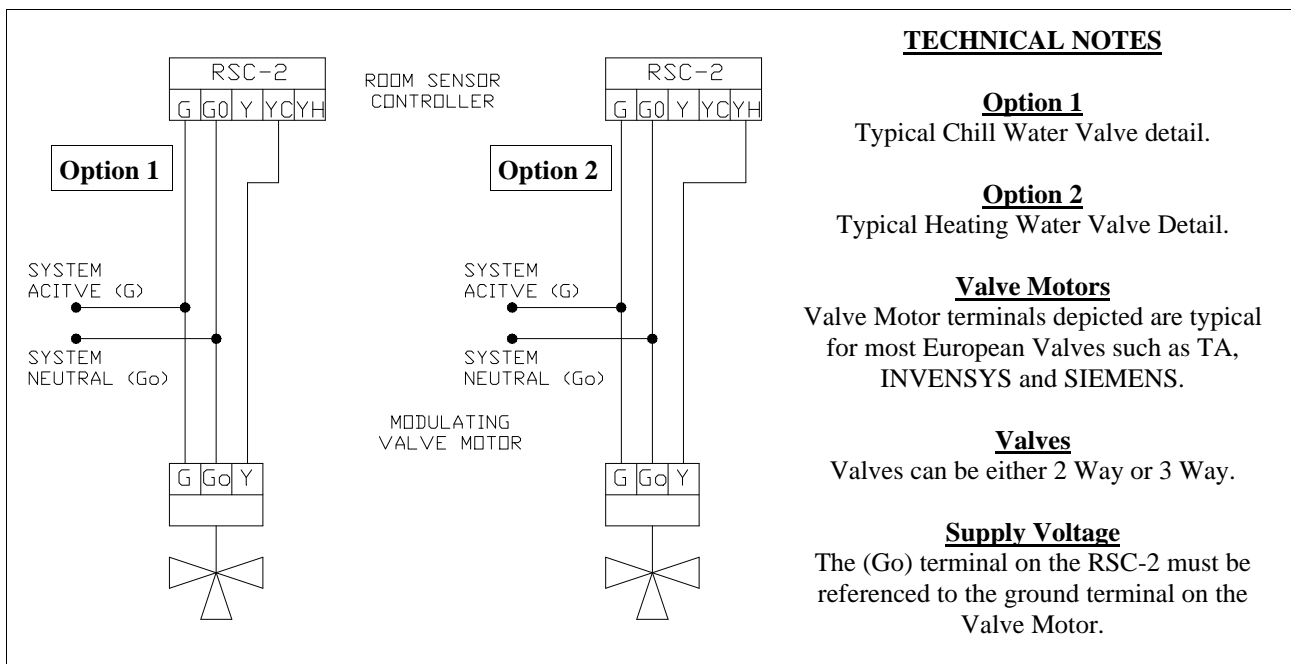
RSC-2

G | G0 | Y | YC | YH

ROOM SENSOR CONTROLLER

Option 1

SYSTEM ACITVE (G)

SYSTEM NEUTRAL (Go)

G | Go | Y

RSC-2

G | G0 | Y | YC | YH

Option 2

SYSTEM ACITVE (G)

SYSTEM NEUTRAL (Go)

MODULATING VALVE MOTOR

G | Go | Y

TECHNICAL NOTES

Option 1
Typical Chill Water Valve detail.

Option 2
Typical Heating Water Valve Detail.

Valve Motors
Valve Motor terminals depicted are typical for most European Valves such as TA, INVENSYS and SIEMENS.

Valves
Valves can be either 2 Way or 3 Way.

Supply Voltage
The (Go) terminal on the RSC-2 must be referenced to the ground terminal on the Valve Motor.